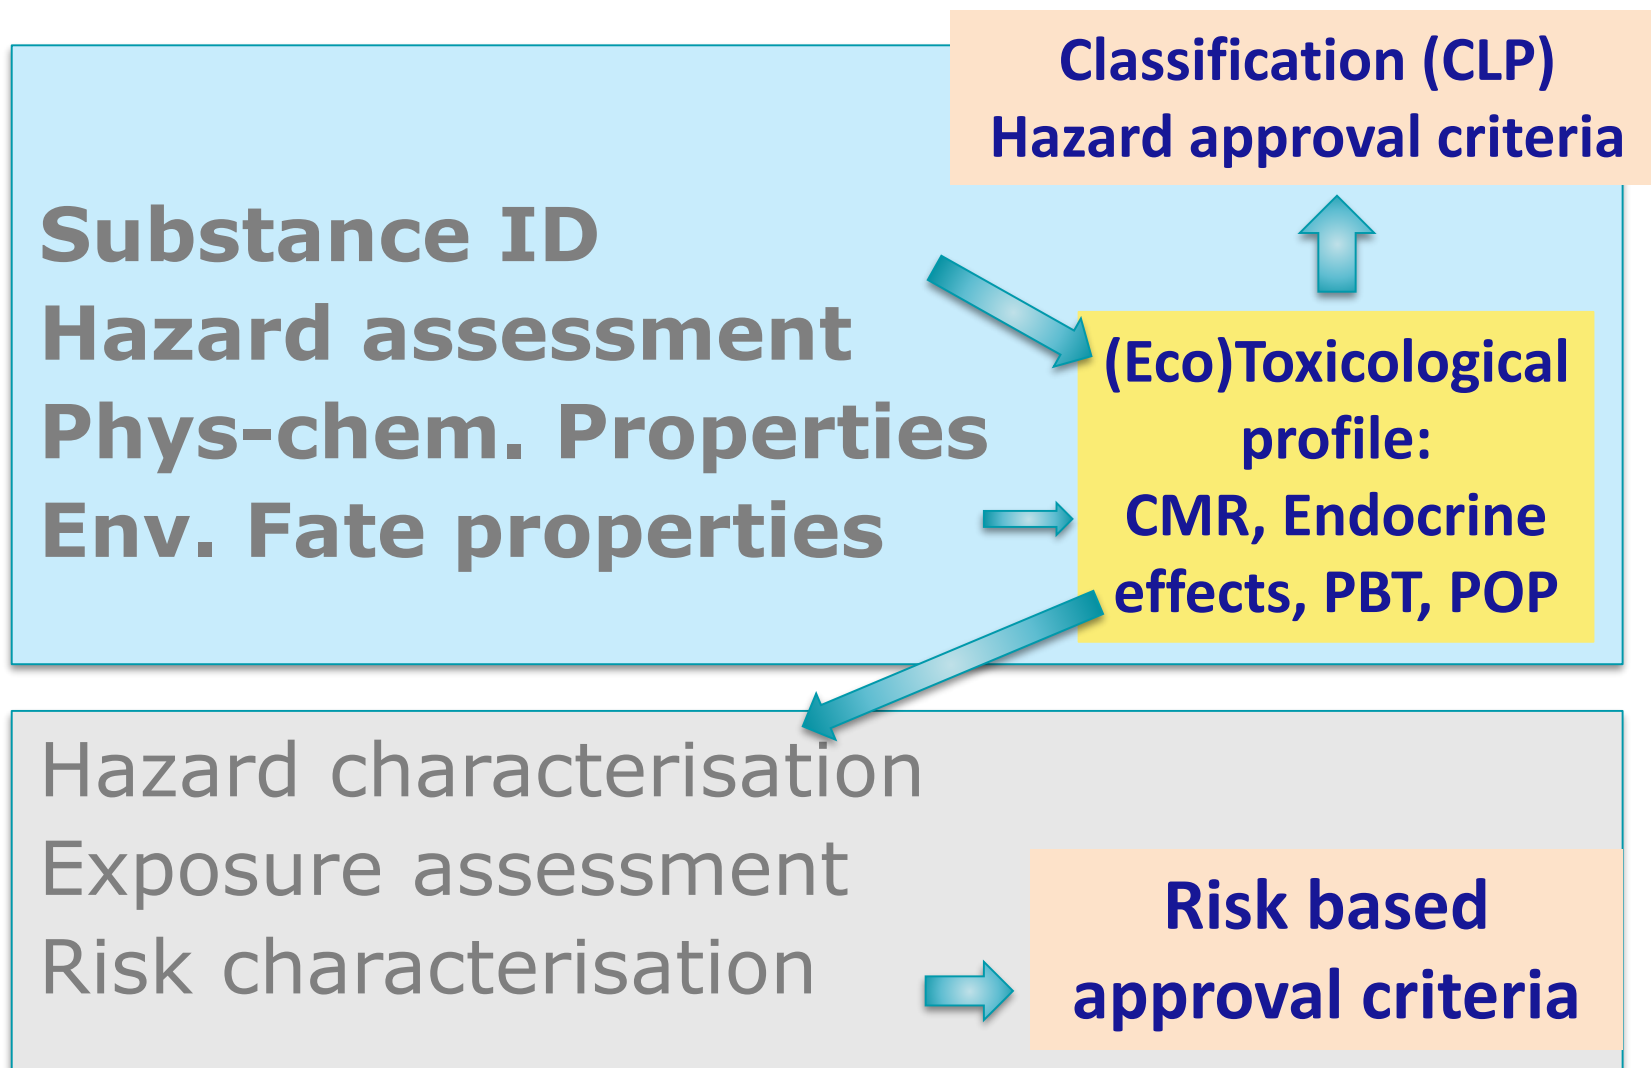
Classification (CLP)
Hazard approval criteria

Substance ID
Hazard assessment
Phys-chem. Properties
Env. Fate properties

(Eco)Toxicological profile:
CMR, Endocrine effects, PBT, POP

Hazard characterisation
Exposure assessment
Risk characterisation

Risk based approval criteria